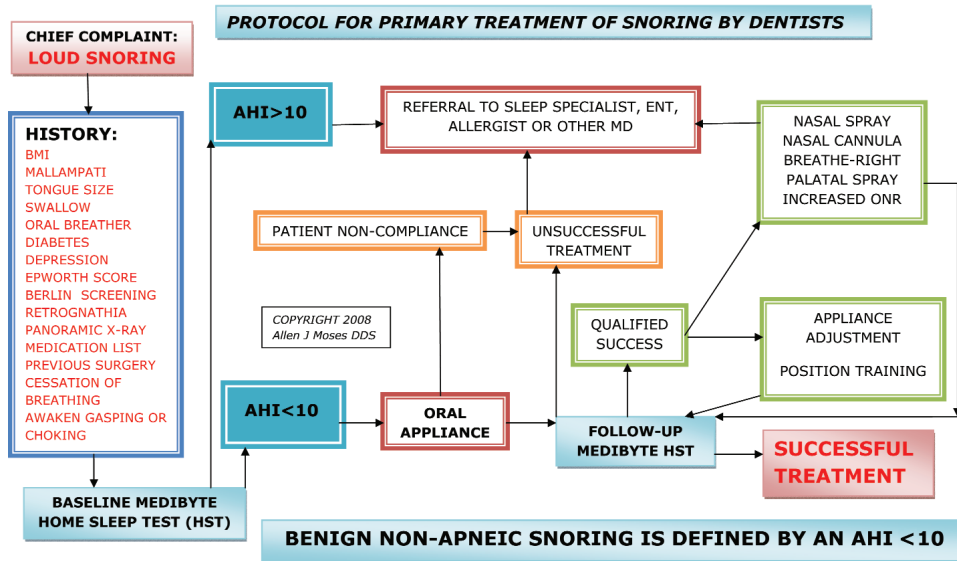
PROTOCOL FOR PRIMARY TREATMENT OF SNORING BY DENTISTS

CHIEF COMPLAINT:
LOUD SNORING

HISTORY:
BMI
MALLAMPATI
TONGUE SIZE
SWALLOW
ORAL BREATHER
DIABETES
DEPRESSION
EPWORTH SCORE
BERLIN SCREENING
RETROGNATHIA
PANORAMIC X-RAY
MEDICATION LIST
PREVIOUS SURGERY
CESSATION OF BREATHING
AWAKEN GASPING OR CHOKING

BASELINE MEDIBYTE HOME SLEEP TEST (HST)

AHI>10

REFERRAL TO SLEEP SPECIALIST, ENT, ALLERGIST OR OTHER MD

NASAL SPRAY
NASAL CANNULA
BREATHE-RIGHT
PALATAL SPRAY
INCREASED ONR

PATIENT NON-COMPLIANCE

UNSUCCESSFUL TREATMENT

COPYRIGHT 2008
Allen J Moses DDS

QUALIFIED SUCCESS

APPLIANCE ADJUSTMENT

POSITION TRAINING

AHI<10

ORAL APPLIANCE

FOLLOW-UP MEDIBYTE HST

SUCCESSFUL TREATMENT

BENIGN NON-APNEIC SNORING IS DEFINED BY AN AHI <10